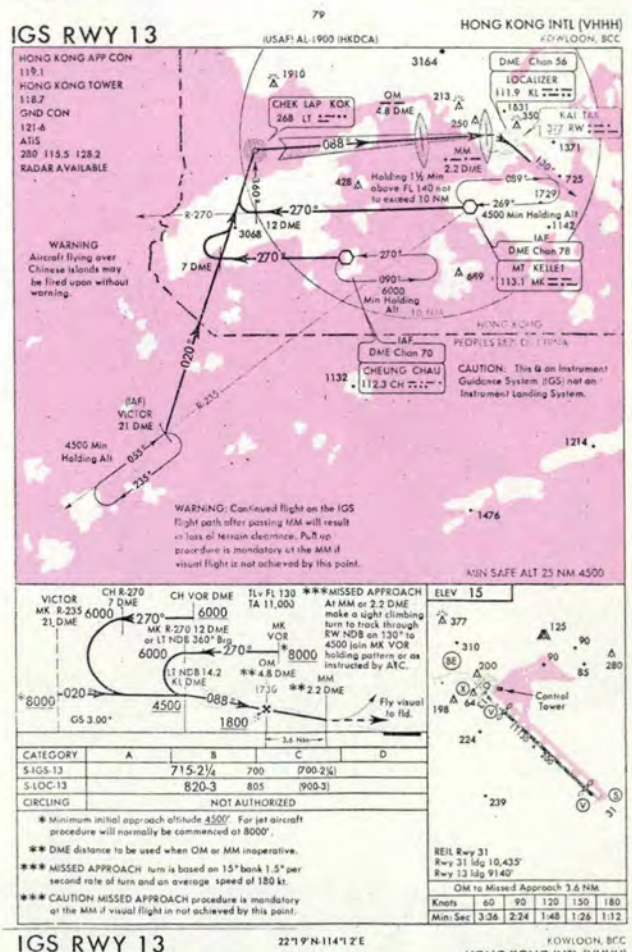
79

IGS RWY 13

(USAF) AL-1900 (HKDCA)

HONG KONG INTL (VHHH)
KOWLOON, BCC

HONG KONG APP CON
119.1
HONG KONG TOWER
118.7
GND CON
121.6
ATIS
280 115.5 128.2
RADAR AVAILABLE

1910

3164

DME Chan 56
LOCALIZER
111.9 KL

CHEK LAP KOK
268 LT

OM
4.8 DME

213

1831

350

KAI TAK
377 RW

1371

088°

250

MM
2.2 DME

Holding 1½ Min above FL 140 not to exceed 10 NM

428

130°

725

059°

1729

269°

4500 Min Holding Alt

1142

R-270

270°

12 DME

160°

3068

IAF
DME Chan 78

WARNING
Aircraft flying over Chinese islands may be fired upon without warning.

7 DME

270°

270°

MT KELLET
113.1 MK

689

090°

6000
Min Holding Alt

10 NM

HONG KONG
PEOPLES REP. OF CHINA

IAF
DME Chan 70

CHEUNG CHAU
112.3 CH

1132

CAUTION: This IGS is an Instrument Guidance System (IGS) not an Instrument Landing System.

020°

R-235

(IAF)
VICTOR
21 DME

4500 Min
Holding Alt

055°

235°

1214

1476

WARNING: Continued flight on the IGS flight path after passing MM will result in loss of terrain clearance. Pull up procedure is mandatory at the MM if visual flight is not achieved by this point.

MIN SAFE ALT 25 NM 4500

VICTOR
MK R-235
21 DME

CH R-270
7 DME

6000

270°

CH VOR DME

6000

MK R-270 12 DME
or LT NDB 360° Brg

6000

MK
VOR

270°

*8000

OM
**4.8 DME

LT NDB 14.2
KL DME

TLv FL 130
TA 11,000

***MISSED APPROACH
At MM or 2.2 DME make a right climbing turn to track through RW NDB on 130° to 4500 join MK VOR holding pattern or as instructed by ATC.

*8000

020°

4500

088°

1730

MM
**2.2 DME

1800

Fly visual to fld.

GS 3.00°

3.6 NM

ELEV 15

377

125

310

90

280

200

90

85

64

198

Control Tower

224

239

31

REIL Rwy 31
Rwy 31 ldg 10,435'
Rwy 13 ldg 9140'

| CATEGORY | A | B | C | D |
|---|---|---|---|---|
| S-IGS-13 | | 715-2¼ | 700 | (700-2¼) |
| S-LOC-13 | | 820-3 | 805 | (900-3) |
| CIRCLING | | NOT AUTHORIZED | | |

* Minimum initial approach altitude 4500'. For jet aircraft procedure will normally be commenced at 8000'.

** DME distance to be used when OM or MM inoperative.

*** MISSED APPROACH turn is based on 15° bank 1.5° per second rate of turn and an average speed of 180 kt.

*** CAUTION MISSED APPROACH procedure is mandatory at the MM if visual flight in not achieved by this point.

| OM to Missed Approach 3.6 NM | | | | | |
|---|---|---|---|---|---|
| Knots | 60 | 90 | 120 | 150 | 180 |
| Min:Sec | 3:36 | 2:24 | 1:48 | 1:26 | 1:12 |

IGS RWY 13

22°19'N-114°12'E

KOWLOON, BCC
HONG KONG INTL (VHHH)